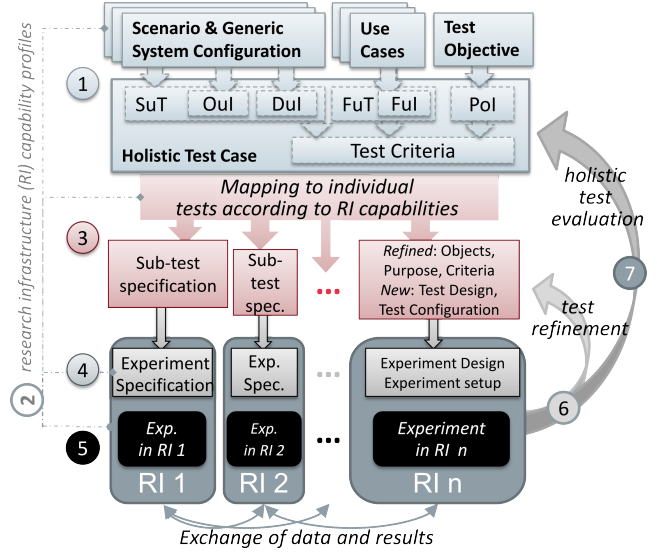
Scenario & Generic System Configuration

Use Cases

Test Objective

1

SuT

OuI

DuI

FuT

FuI

PoI

Holistic Test Case

Test Criteria

research infrastructure (RI) capability profiles

2

Mapping to individual tests according to RI capabilities

3

Sub-test specification

Sub-test spec.

...

*Refined*: Objects, Purpose, Criteria
*New*: Test Design, Test Configuration

4

Experiment Specification

Exp. Spec.

...

Experiment Design
Experiment setup

5

*Exp. in RI 1*

*Exp. in RI 2*

...

*Experiment in RI n*

RI 1

RI 2

RI n

*holistic test evaluation*

7

*test refinement*

6

*Exchange of data and results*